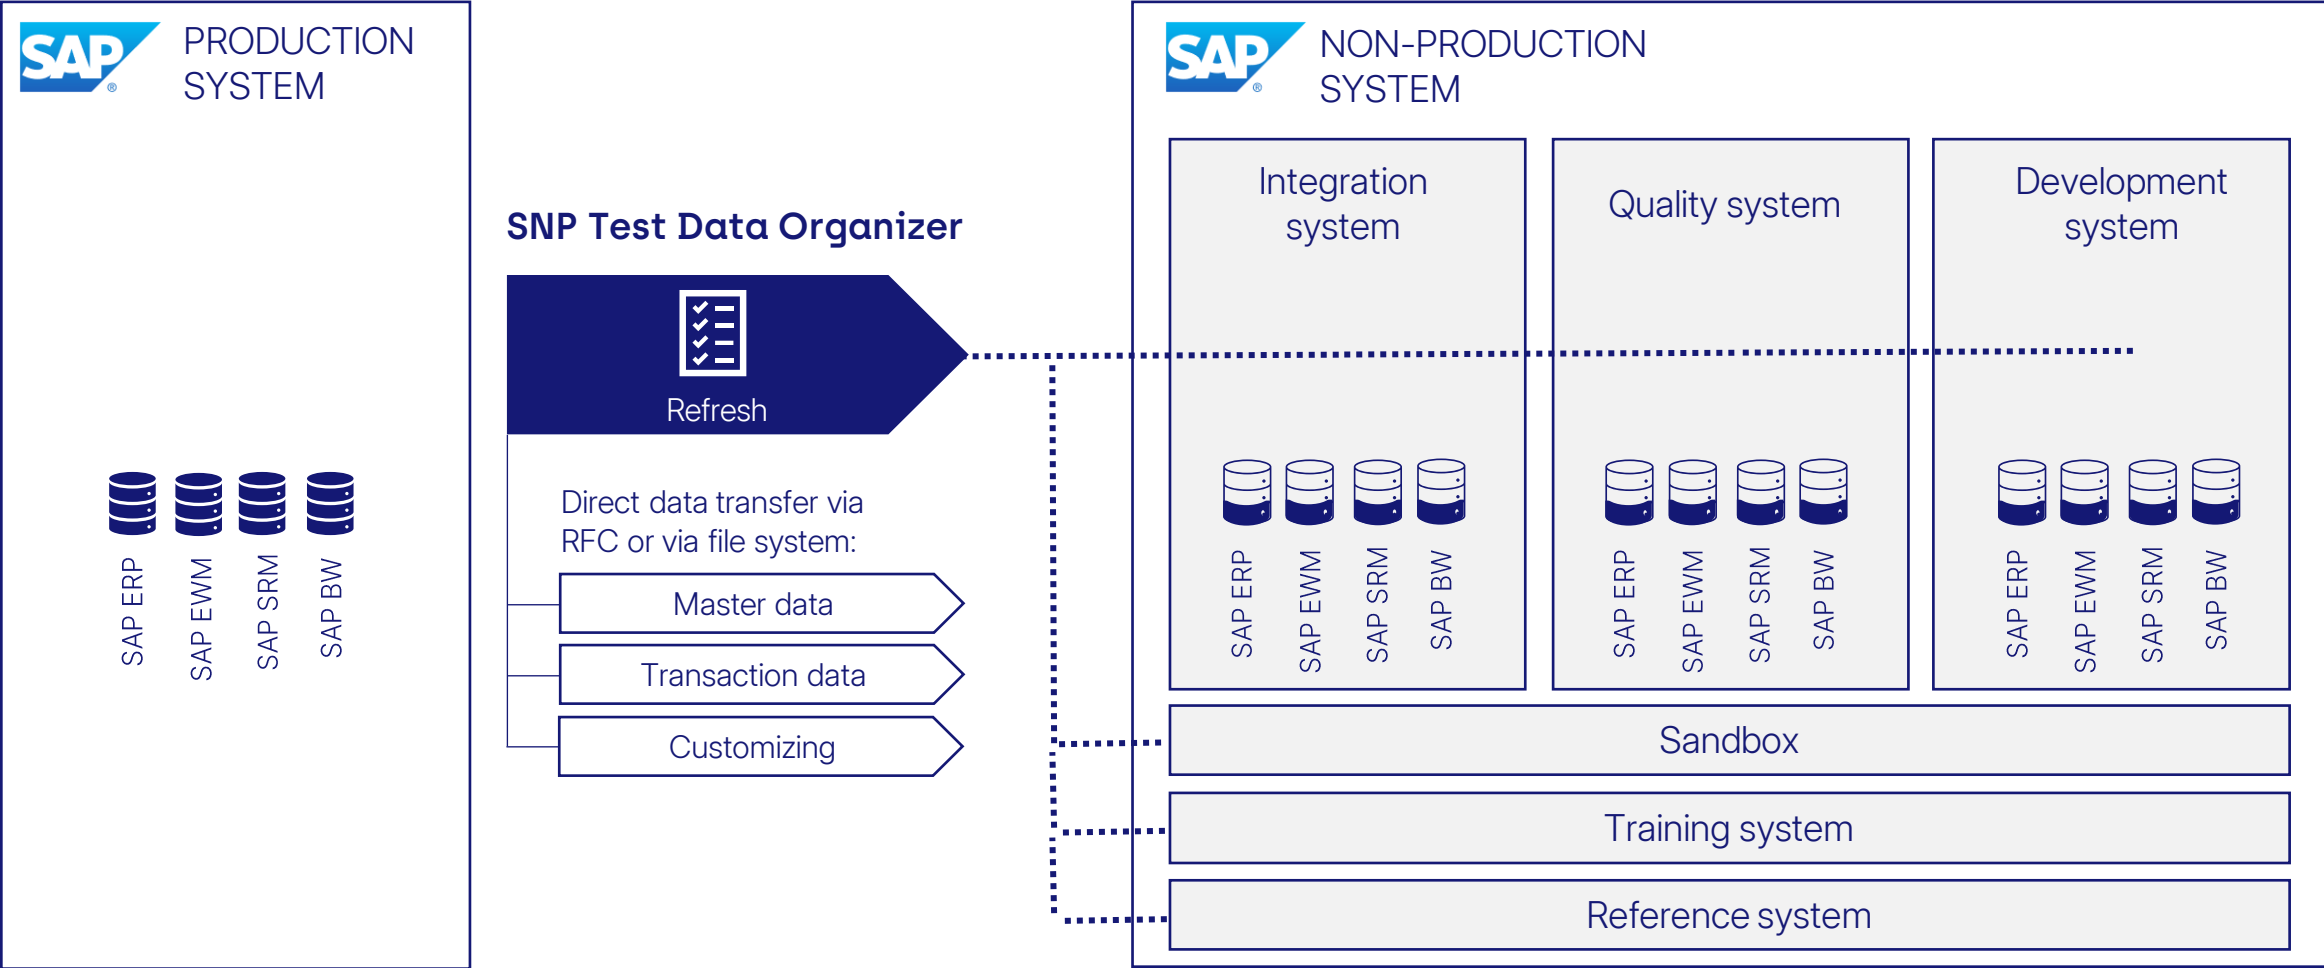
SAP PRODUCTION SYSTEM

SAP ERP
SAP EWM
SAP SRM
SAP BW

SNP Test Data Organizer

Refresh

Direct data transfer via RFC or via file system:

Master data
Transaction data
Customizing

SAP NON-PRODUCTION SYSTEM

Integration system

SAP ERP
SAP EWM
SAP SRM
SAP BW

Quality system

SAP ERP
SAP EWM
SAP SRM
SAP BW

Development system

SAP ERP
SAP EWM
SAP SRM
SAP BW

Sandbox

Training system

Reference system